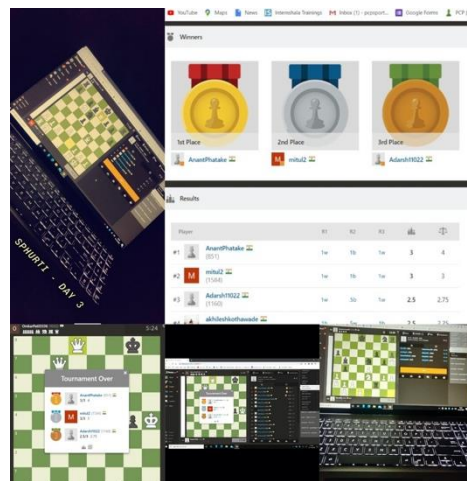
YouTube Maps News Internshala Trainings Videos (1) - pcpoport... Google Forms PCP

Winners

1st Place
AnantPhatake

2nd Place
mitul2

3rd Place
Adarsh1922

Results

| Player | | R1 | R2 | R3 | | |
|---|---|---|---|---|---|---|
| #1 | AnantPhatake (851) | 1w | 1b | 1w | 3 | 4 |
| #2 | mitul2 (1564) | 1w | 1b | 1w | 3 | 3 |
| #3 | Adarsh1922 (1160) | 1w | .5b | 1w | 2.5 | 2.75 |
| #4 | akhileshkothawade | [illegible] | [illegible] | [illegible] | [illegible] | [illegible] |

SPHURTI - DAY 3

Tournament Over

AnantPhatake
mitul2
Adarsh1922